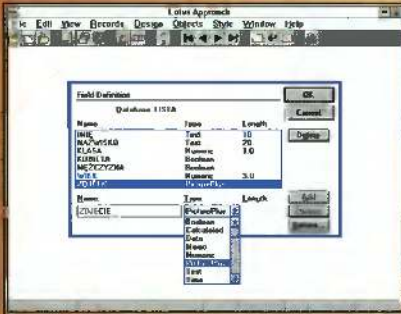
Lotus Approach

File Edit View Records Design Objects Style Window Help

Field Definition

Database: LISTA

| Name | Type | Length |
|---|---|---|
| IMIE | Text | 10 |
| NAZWISKO | Text | 20 |
| KLASA | Numeric | 1.0 |
| KOBIETA | Boolean | |
| MEZCZYZNA | Boolean | |
| WIEK | Numeric | 3.0 |
| ZDJECIE | PicturePlus | |

OK

Cancel

Delete

Name

Type

Length

ZDJECIE

PicturePlus

Boolean

Calculated

Date

Memo

Numeric

PicturePlus

Text

Time

Add

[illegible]

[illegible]